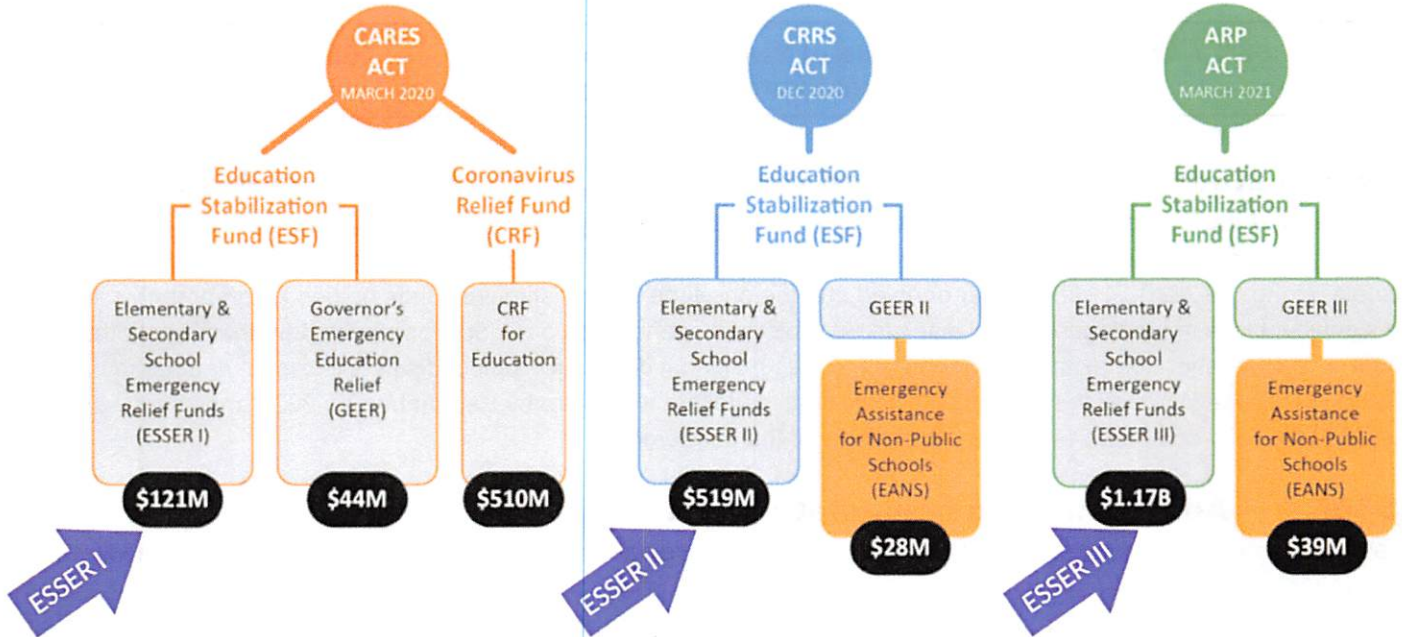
CARES ACT
MARCH 2020

Education Stabilization Fund (ESF)

Coronavirus Relief Fund (CRF)

Elementary & Secondary School Emergency Relief Funds (ESSER I)

$121M

Governor's Emergency Education Relief (GEER)

$44M

CRF for Education

$510M

ESSER I

CRRS ACT
DEC 2020

Education Stabilization Fund (ESF)

Elementary & Secondary School Emergency Relief Funds (ESSER II)

$519M

GEER II

Emergency Assistance for Non-Public Schools (EANS)

$28M

ESSER II

ARP ACT
MARCH 2021

Education Stabilization Fund (ESF)

Elementary & Secondary School Emergency Relief Funds (ESSER III)

$1.17B

GEER III

Emergency Assistance for Non-Public Schools (EANS)

$39M

ESSER III